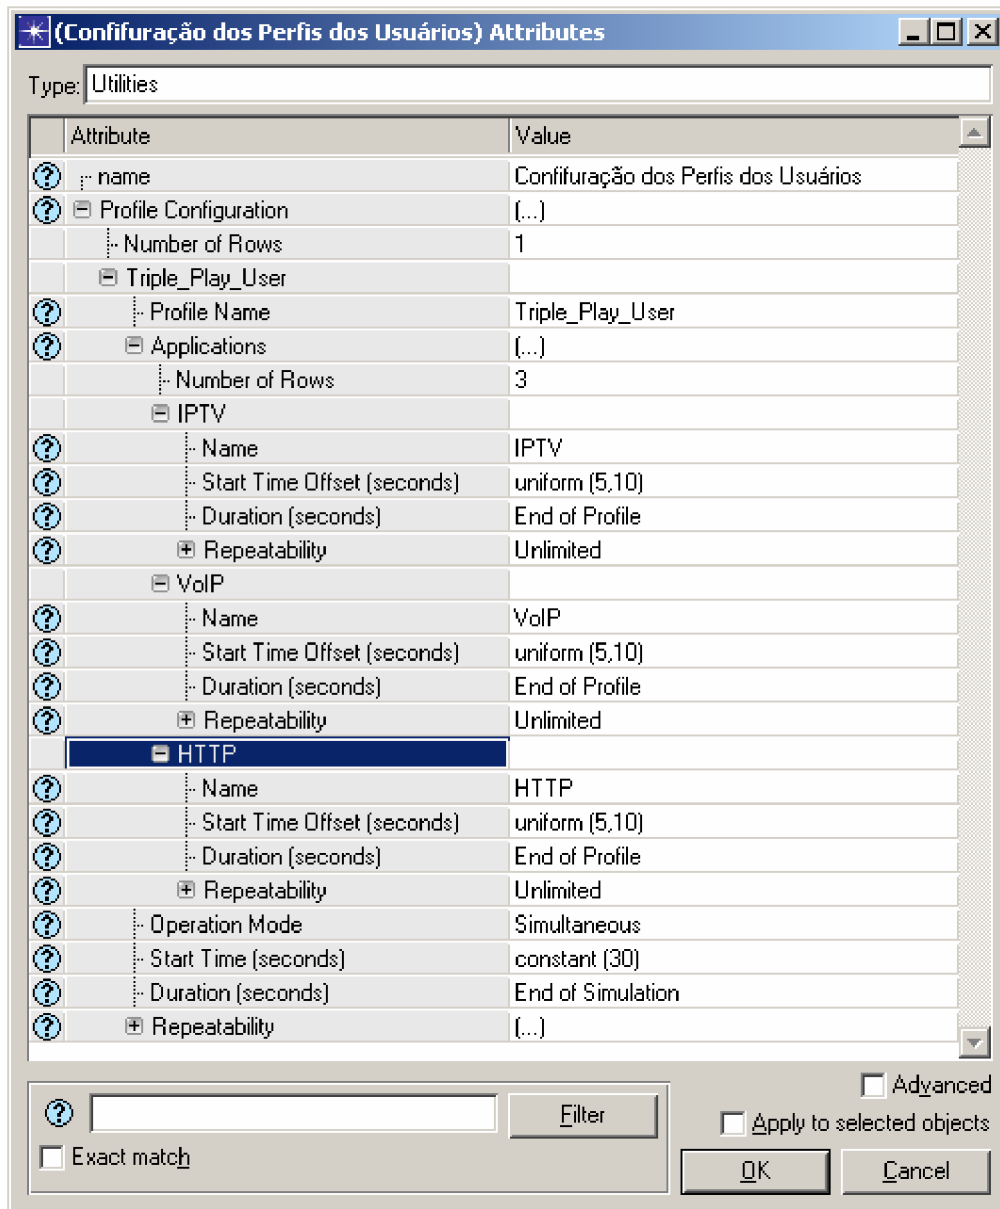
(Confifuração dos Perfis dos Usuários) Attributes

Type: Utilities

| Attribute | Value |
|---|---|
| name | Confifuração dos Perfis dos Usuários |
| Profile Configuration | (...) |
| Number of Rows | 1 |
| Triple_Play_User | |
| Profile Name | Triple_Play_User |
| Applications | (...) |
| Number of Rows | 3 |
| IPTV | |
| Name | IPTV |
| Start Time Offset (seconds) | uniform (5,10) |
| Duration (seconds) | End of Profile |
| Repeatability | Unlimited |
| VoIP | |
| Name | VoIP |
| Start Time Offset (seconds) | uniform (5,10) |
| Duration (seconds) | End of Profile |
| Repeatability | Unlimited |
| HTTP | |
| Name | HTTP |
| Start Time Offset (seconds) | uniform (5,10) |
| Duration (seconds) | End of Profile |
| Repeatability | Unlimited |
| Operation Mode | Simultaneous |
| Start Time (seconds) | constant (30) |
| Duration (seconds) | End of Simulation |
| Repeatability | (...) |

Filter

Exact match

Advanced

Apply to selected objects

OK

Cancel